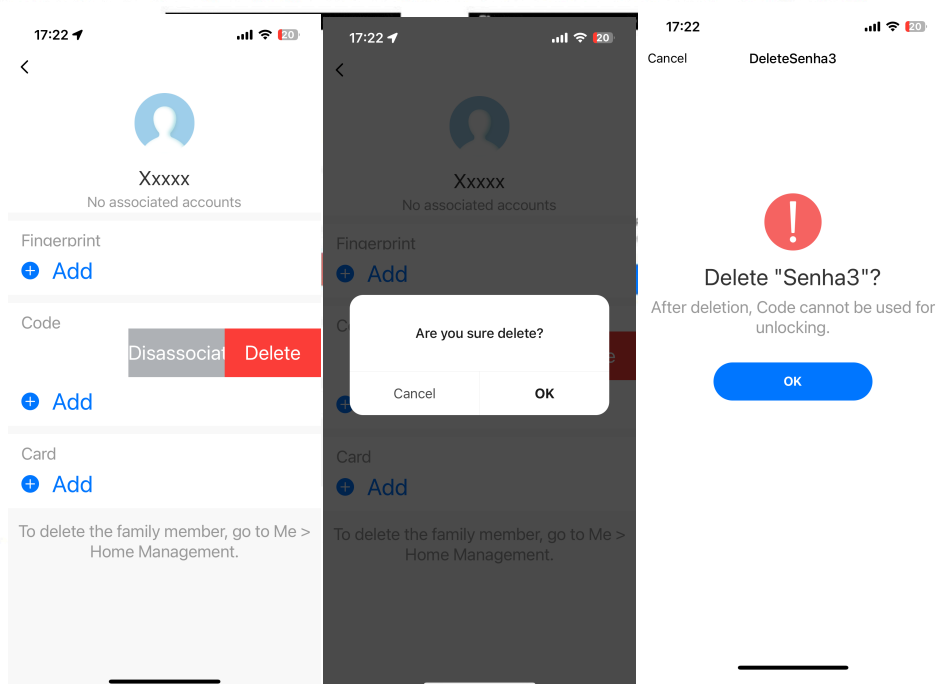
17:22 20

Xxxxx
No associated accounts

Fingerprint
Add

Code
Disassociat Delete

Add

Card
Add

To delete the family member, go to Me > Home Management.

17:22 20

Xxxxx
No associated accounts

Fingerprint
Add

Are you sure delete?

Cancel OK

Card
Add

To delete the family member, go to Me > Home Management.

17:22 20

Cancel DeleteSenha3

Delete "Senha3"?
After deletion, Code cannot be used for unlocking.

OK